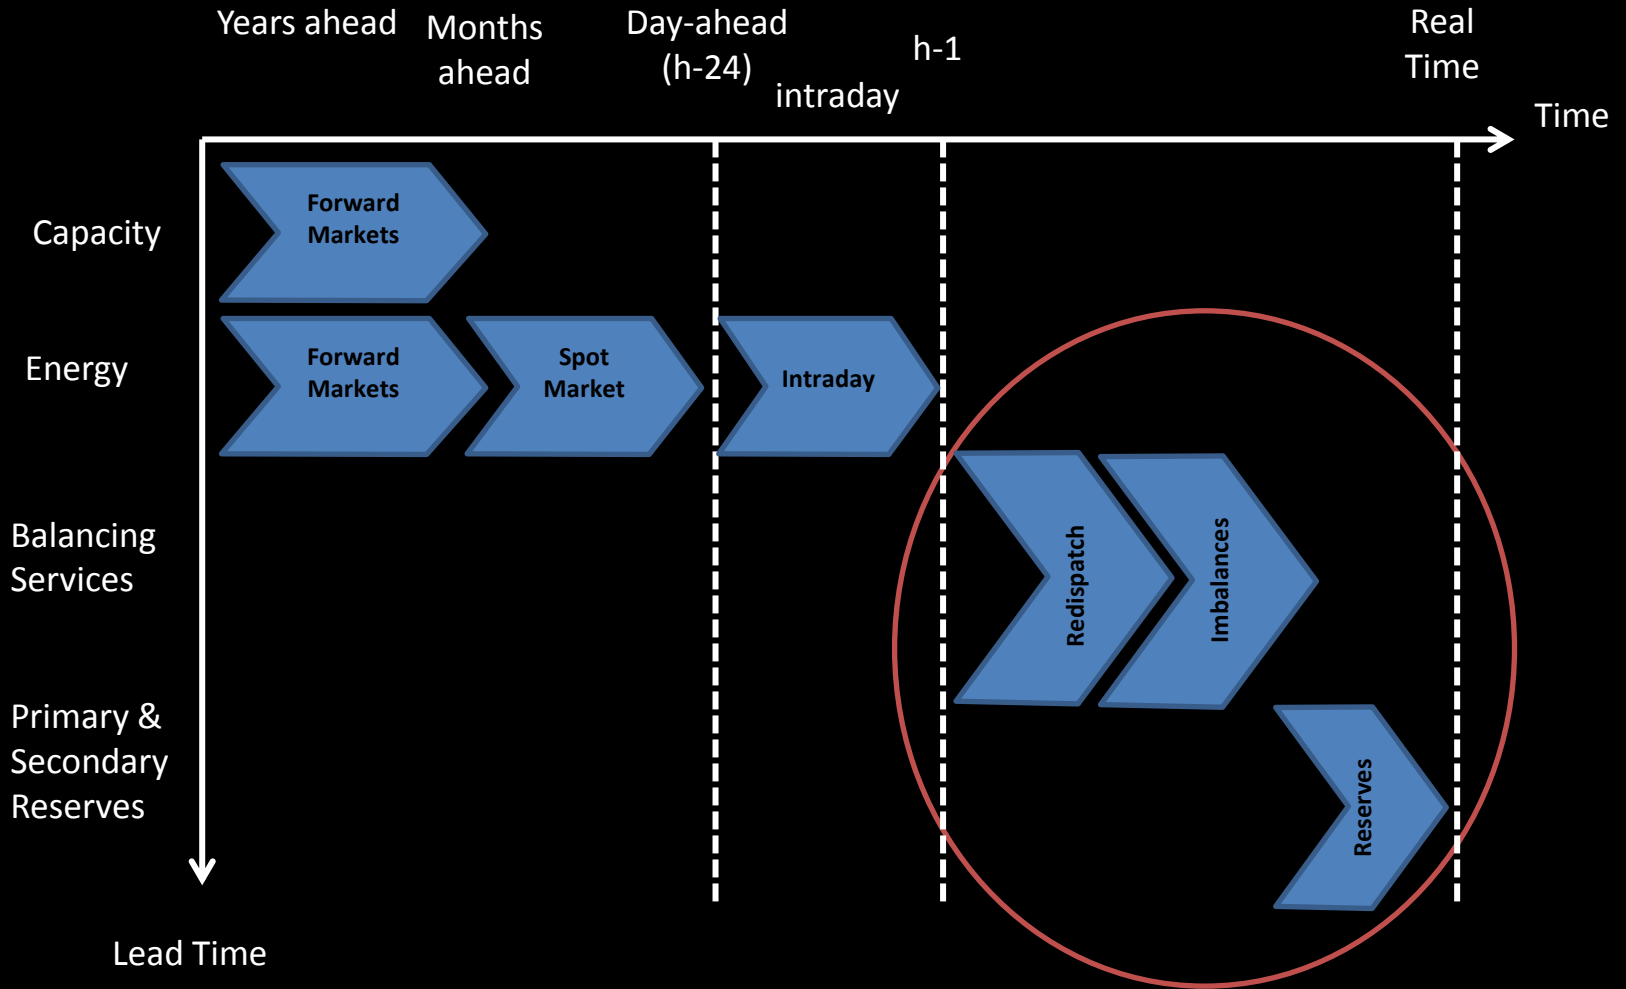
Years ahead

Months ahead

Day-ahead (h-24)

intraday

h-1

Real Time

Time

Capacity

Forward Markets

Energy

Forward Markets

Spot Market

Intraday

Balancing Services

Redispatch

Imbalances

Primary & Secondary Reserves

Reserves

Lead Time